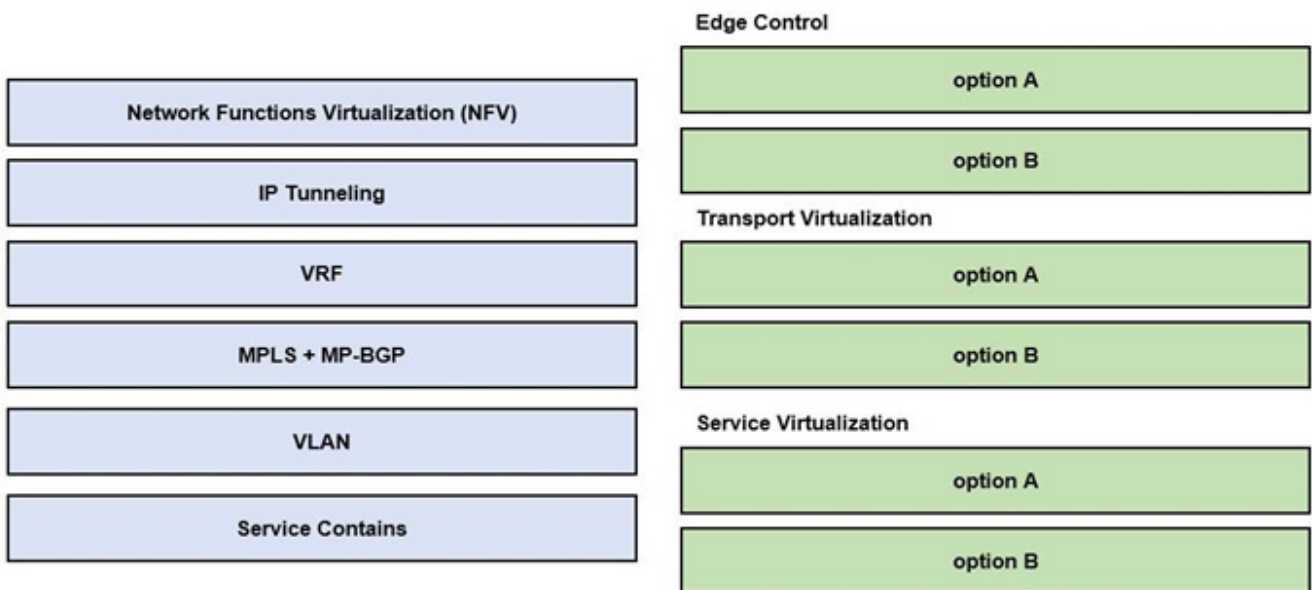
Network Functions Virtualization (NFV)

IP Tunneling

VRF

MPLS + MP-BGP

VLAN

Service Contains

Edge Control

option A

option B

Transport Virtualization

option A

option B

Service Virtualization

option A

option B